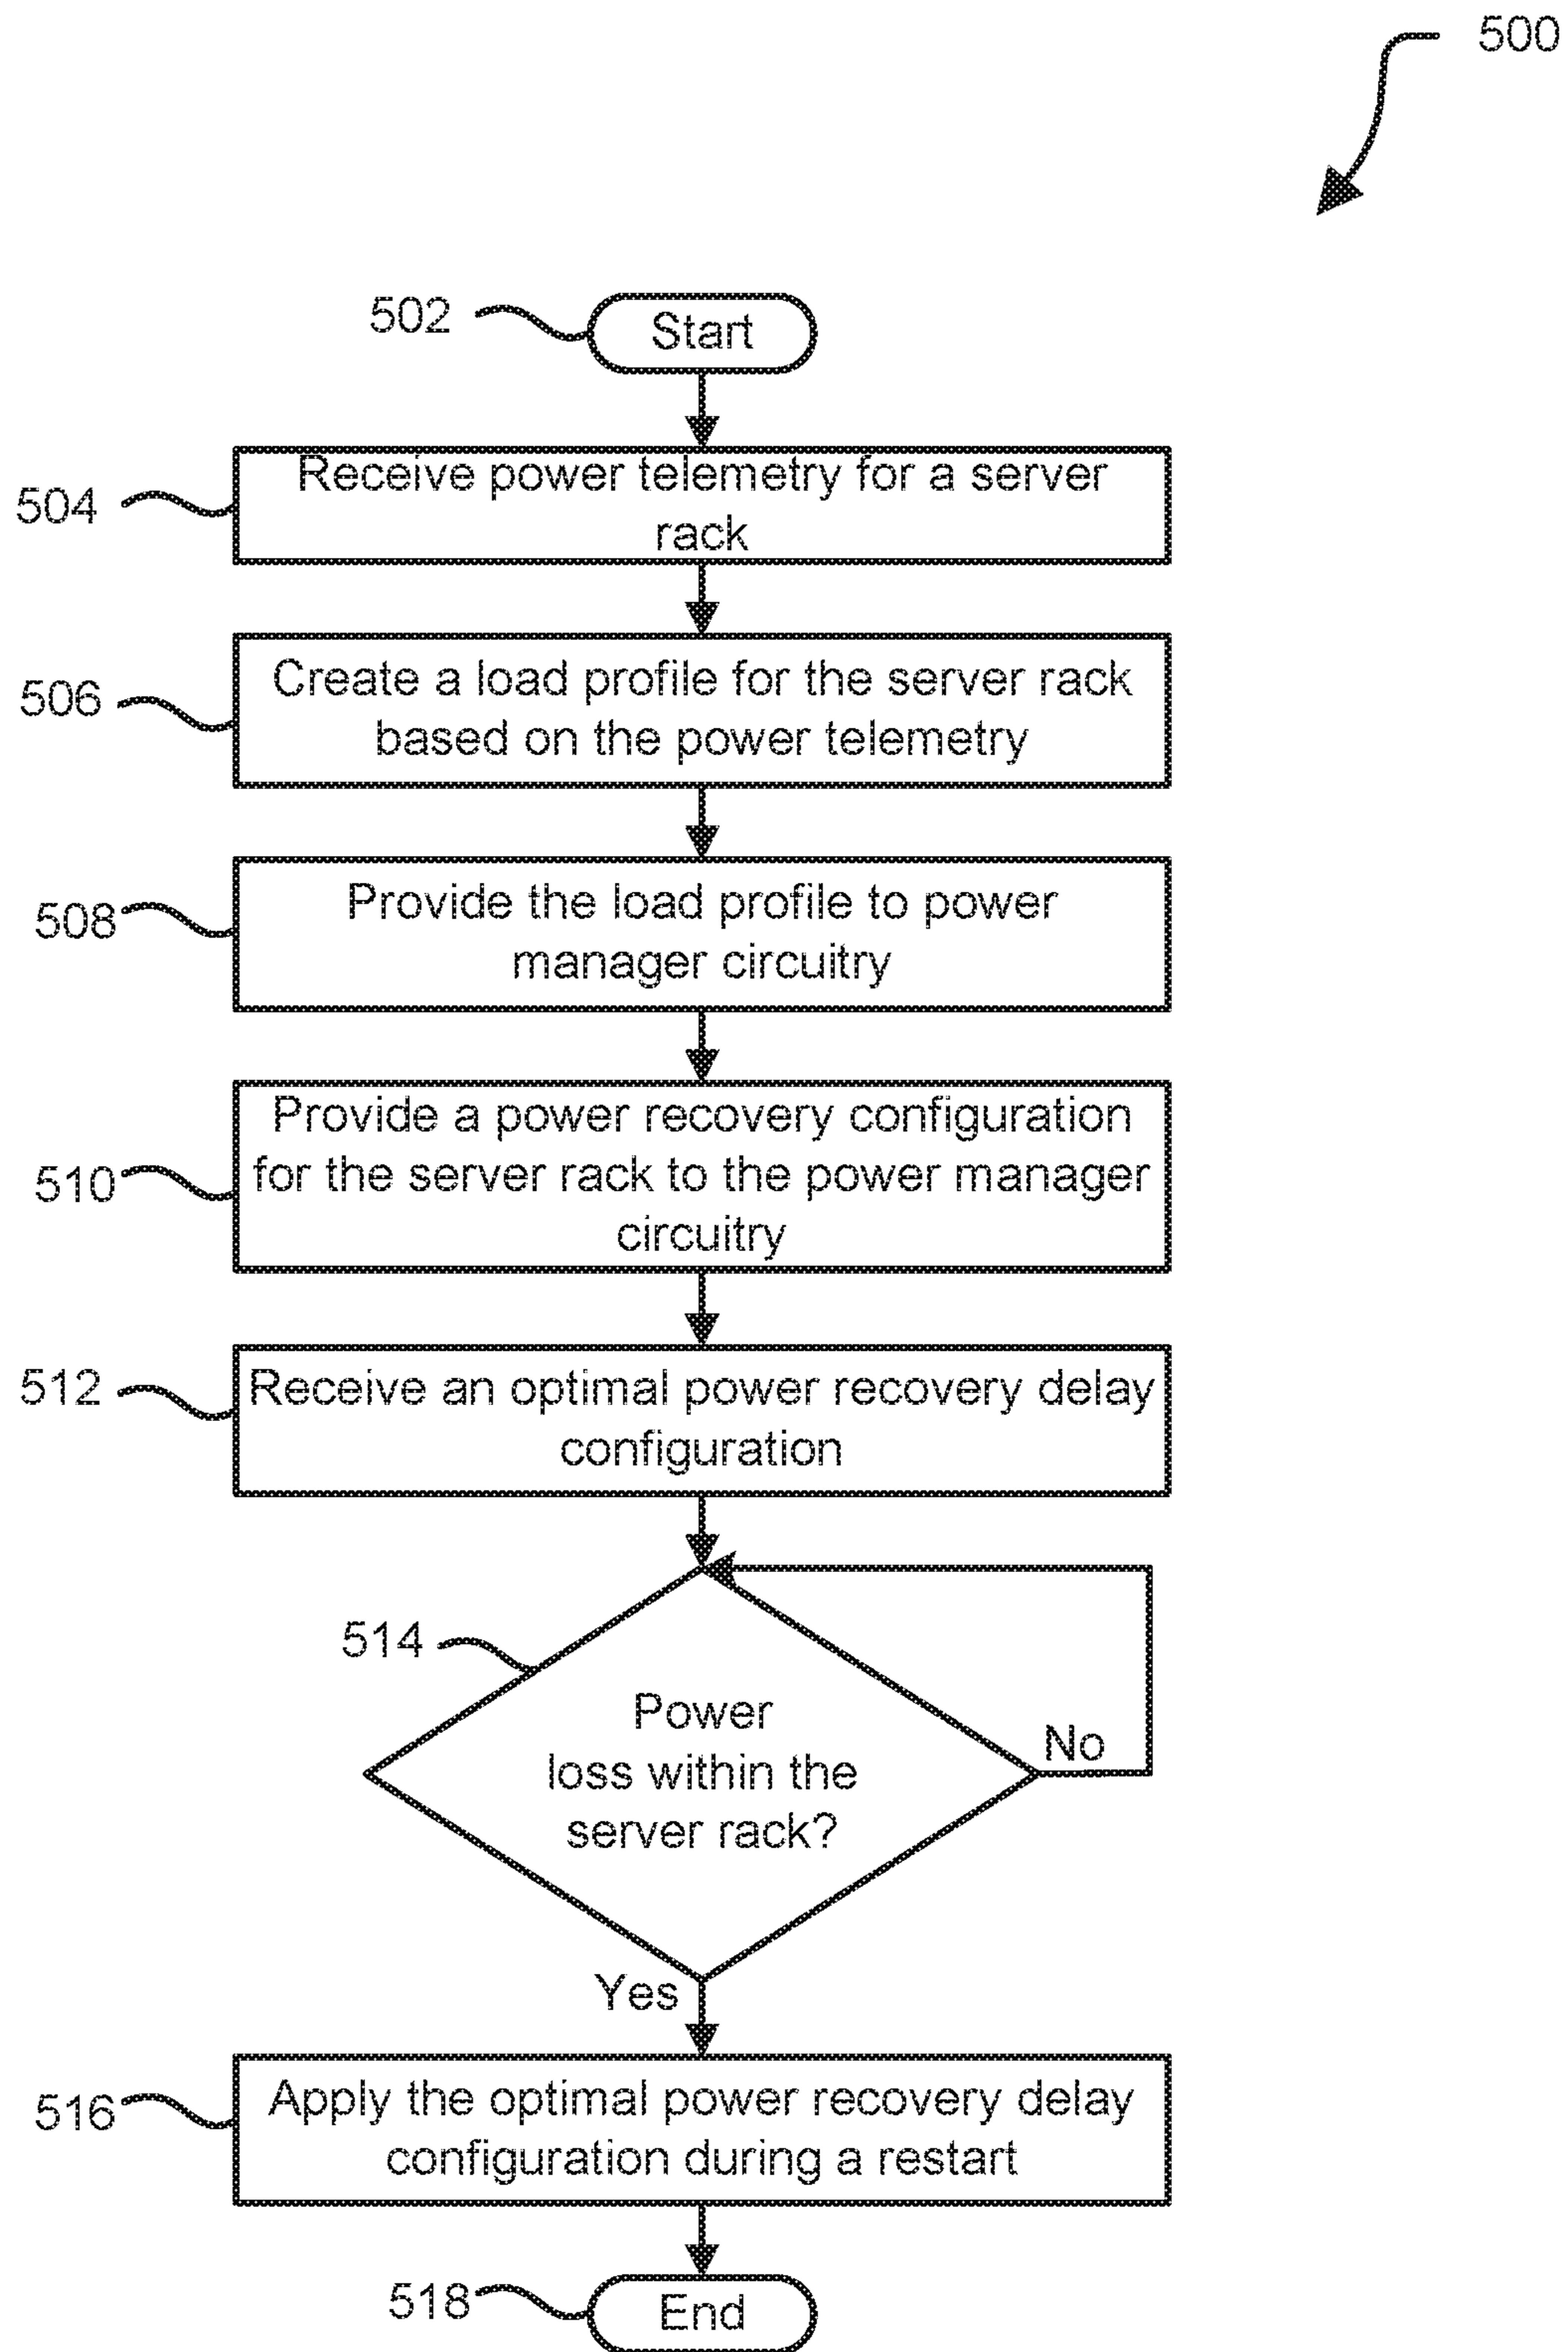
500

502

Start

504

Receive power telemetry for a server rack

506

Create a load profile for the server rack based on the power telemetry

508

Provide the load profile to power manager circuitry

510

Provide a power recovery configuration for the server rack to the power manager circuitry

512

Receive an optimal power recovery delay configuration

514

Power loss within the server rack?

No

Yes

516

Apply the optimal power recovery delay configuration during a restart

518

End